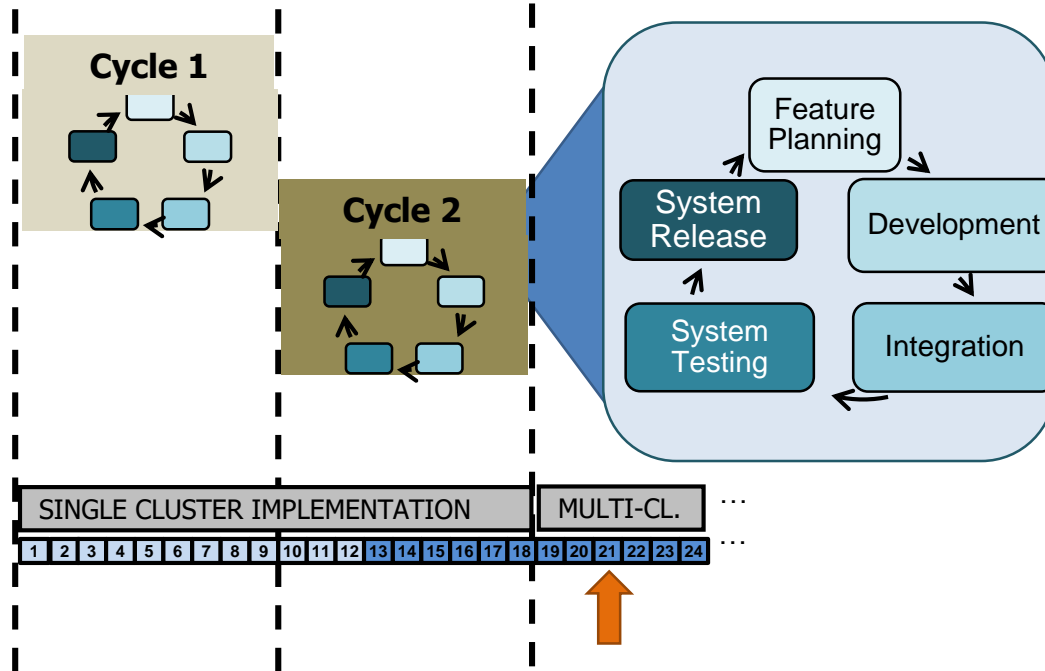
Cycle 1

Cycle 2

Feature Planning

Development

Integration

System Testing

System Release

SINGLE CLUSTER IMPLEMENTATION

MULTI-CL.

…

| 1 | 2 | 3 | 4 | 5 | 6 | 7 | 8 | 9 | 10 | 11 | 12 | 13 | 14 | 15 | 16 | 17 | 18 | 19 | 20 | 21 | 22 | 23 | 24 |
|---|---|---|---|---|---|---|---|---|---|---|---|---|---|---|---|---|---|---|---|---|---|---|---|

…